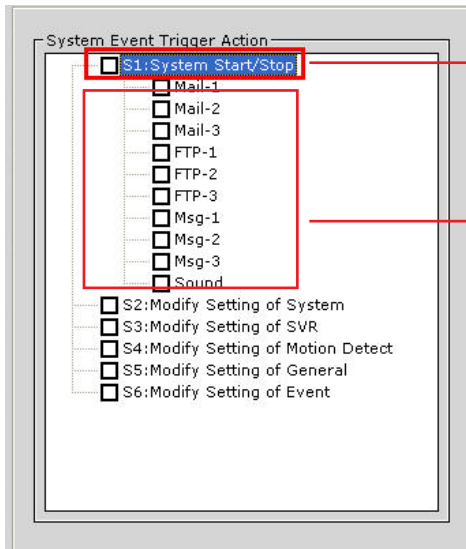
System Event Trigger Action

S1:System Start/Stop
Mail-1
Mail-2
Mail-3
FTP-1
FTP-2
FTP-3
Msg-1
Msg-2
Msg-3
Sound
S2:Modify Setting of System
S3:Modify Setting of SVR
S4:Modify Setting of Motion Detect
S5:Modify Setting of General
S6:Modify Setting of Event